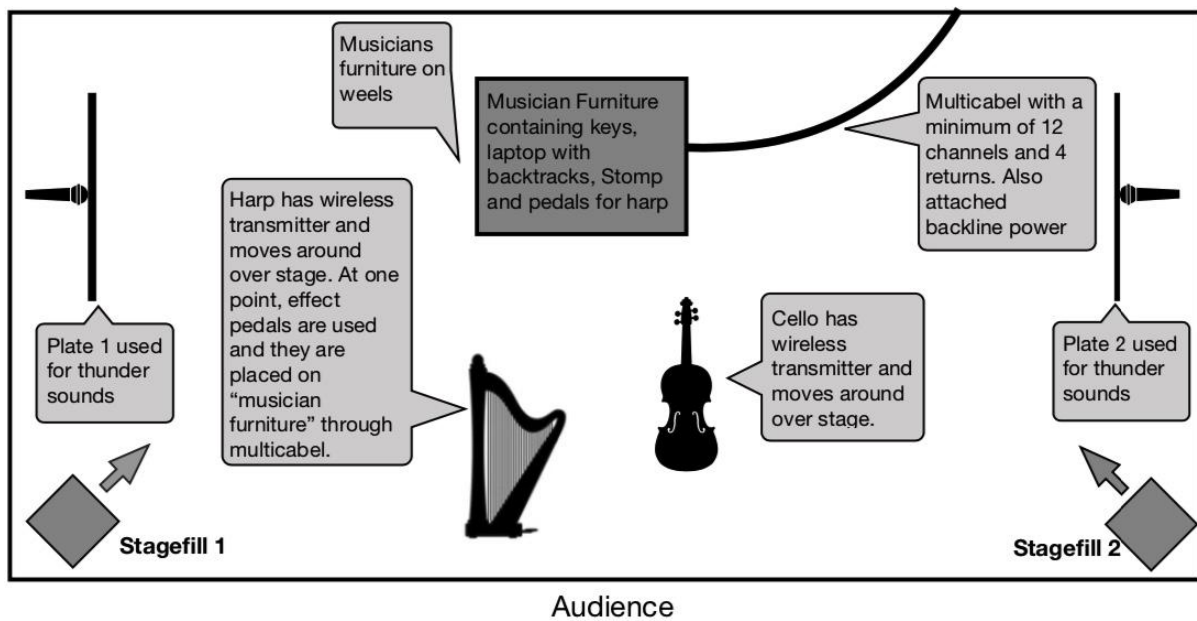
Musicians furniture on weels

Musician Furniture containing keys, laptop with backtracks, Stomp and pedals for harp

Multicabel with a minimum of 12 channels and 4 returns. Also attached backline power

Harp has wireless transmitter and moves around over stage. At one point, effect pedals are used and they are placed on “musician furniture” through multicabel.

Plate 1 used for thunder sounds

Cello has wireless transmitter and moves around over stage.

Plate 2 used for thunder sounds

Stagefill 1

Stagefill 2

Audience